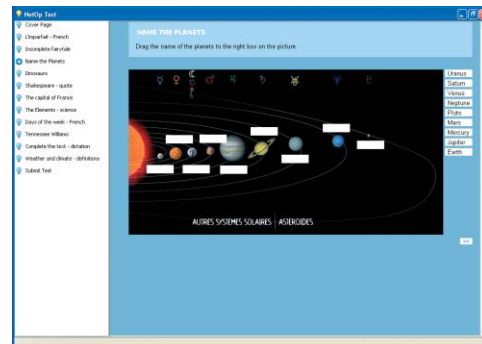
HotOp Test
Cover Page
L'imparfait - French
Incomplete Fairytale
Name the Planets
Dinosaurs
Shakespeare - quote
The capital of France
The Elements - science
Days of the week - French
Tennessee Williams
Complete the text - dictation
Weather and climate - definitions
Submit Test

NAME THE PLANETS
Drag the name of the planets to the right box on the picture.

AUTRES SYSTEMES SOLAIRES | ASTEROIDES

Uranus
Saturn
Venus
Neptune
Pluto
Mars
Mercury
Jupiter
Earth

>>